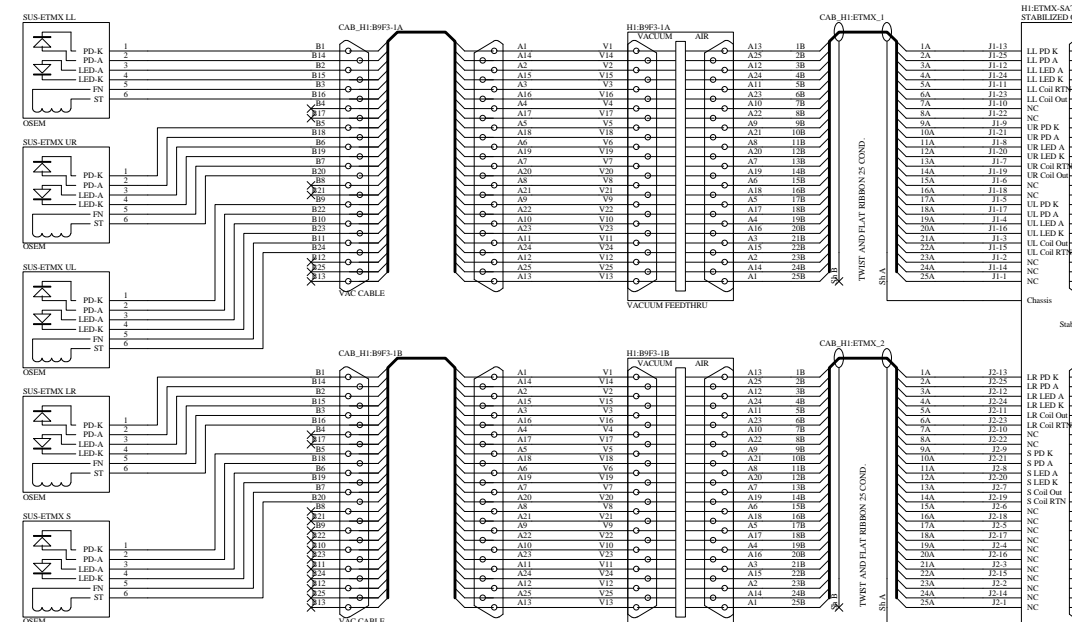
SUS-ETMX LL
PD-K
PD-A
LED-A
LED-K
FN
ST
OSEM
1
2
3
4
5
6
SUS-ETMX UR
PD-K
PD-A
LED-A
LED-K
FN
ST
OSEM
1
2
3
4
5
6
SUS-ETMX UL
PD-K
PD-A
LED-A
LED-K
FN
ST
OSEM
1
2
3
4
5
6

CAB_H1:B9F3-1A
B1 B14 B2 B15 B3 B16 B4 B17 B5 B18 B6 B19 B7 B20 B8 B21 B9 B22 B10 B23 B11 B24 B12 B25 B13
VAC CABLE

H1:B9F3-1A
VACUUM AIR
A1 A14 A2 A15 A3 A16 A4 A17 A5 A18 A6 A19 A7 A20 A8 A21 A9 A22 A10 A23 A11 A24 A12 A25 A13
V1 V14 V2 V15 V3 V16 V4 V17 V5 V18 V6 V19 V7 V20 V8 V21 V9 V22 V10 V23 V11 V24 V12 V25 V13
A13 A25 A12 A24 A11 A23 A10 A22 A9 A21 A8 A20 A7 A19 A6 A18 A5 A17 A4 A16 A3 A15 A2 A14 A1
1B 2B 3B 4B 5B 6B 7B 8B 9B 10B 11B 12B 13B 14B 15B 16B 17B 18B 19B 20B 21B 22B 23B 24B 25B
VACUUM FEEDTHRU
Sh B

CAB_H1:ETMX_1
TWIST AND FLAT RIBBON 25 COND.
Sh A
1A 2A 3A 4A 5A 6A 7A 8A 9A 10A 11A 12A 13A 14A 15A 16A 17A 18A 19A 20A 21A 22A 23A 24A 25A
J1-13 J1-25 J1-12 J1-24 J1-11 J1-23 J1-10 J1-22 J1-9 J1-21 J1-8 J1-20 J1-7 J1-19 J1-6 J1-18 J1-5 J1-17 J1-4 J1-16 J1-3 J1-15 J1-2 J1-14 J1-1

H1:ETMX-SAT
STABILIZED
LL PD K
LL PD A
LL LED A
LL LED K
LL Coil RTN
LL Coil Out
NC
NC
UR PD K
UR PD A
UR LED A
UR LED K
UR Coil RTN
UR Coil Out
NC
NC
UL PD K
UL PD A
UL LED A
UL LED K
UL Coil Out
UL Coil RTN
NC
NC
NC
Chassis
Stab

SUS-ETMX LR
PD-K
PD-A
LED-A
LED-K
FN
ST
OSEM
1
2
3
4
5
6
SUS-ETMX S
PD-K
PD-A
LED-A
LED-K
FN
ST
OSEM
1
2
3
4
5
6

CAB_H1:B9F3-1B
B1 B14 B2 B15 B3 B16 B4 B17 B5 B18 B6 B19 B7 B20 B8 B21 B9 B22 B10 B23 B11 B24 B12 B25 B13
VAC CABLE

H1:B9F3-1B
VACUUM AIR
A1 A14 A2 A15 A3 A16 A4 A17 A5 A18 A6 A19 A7 A20 A8 A21 A9 A22 A10 A23 A11 A24 A12 A25 A13
V1 V14 V2 V15 V3 V16 V4 V17 V5 V18 V6 V19 V7 V20 V8 V21 V9 V22 V10 V23 V11 V24 V12 V25 V13
A13 A25 A12 A24 A11 A23 A10 A22 A9 A21 A8 A20 A7 A19 A6 A18 A5 A17 A4 A16 A3 A15 A2 A14 A1
1B 2B 3B 4B 5B 6B 7B 8B 9B 10B 11B 12B 13B 14B 15B 16B 17B 18B 19B 20B 21B 22B 23B 24B 25B
Sh B

CAB_H1:ETMX_2
TWIST AND FLAT RIBBON 25 COND.
Sh A
1A 2A 3A 4A 5A 6A 7A 8A 9A 10A 11A 12A 13A 14A 15A 16A 17A 18A 19A 20A 21A 22A 23A 24A 25A
J2-13 J2-25 J2-12 J2-24 J2-11 J2-23 J2-10 J2-22 J2-9 J2-21 J2-8 J2-20 J2-7 J2-19 J2-6 J2-18 J2-5 J2-17 J2-4 J2-16 J2-3 J2-15 J2-2 J2-14 J2-1

LR PD K
LR PD A
LR LED A
LR LED K
LR Coil Out
LR Coil RTN
NC
NC
S PD K
S PD A
S LED A
S LED K
S Coil Out
S Coil RTN
NC
NC
NC
NC
NC
NC
NC
NC
NC
NC
NC